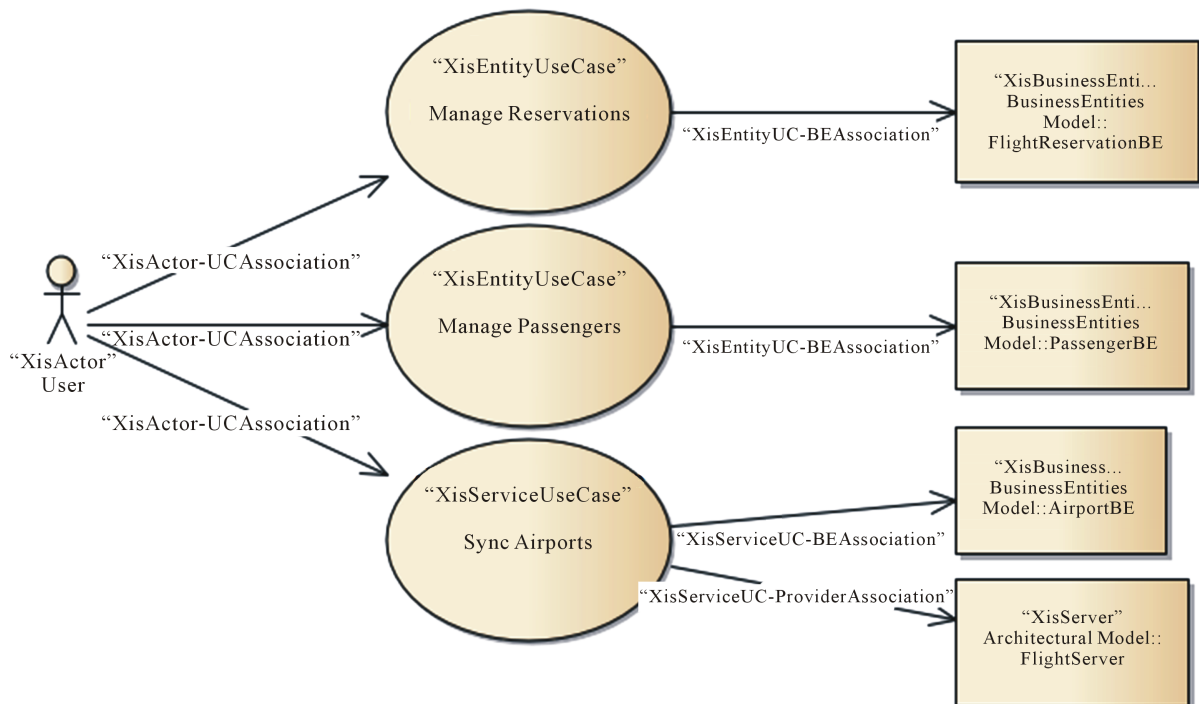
"XisActor"
User

"XisActor-UCAssociation"

"XisActor-UCAssociation"

"XisActor-UCAssociation"

"XisEntityUseCase"
Manage Reservations

"XisEntityUC-BEAssociation"

"XisBusinessEnti...
BusinessEntities
Model::
FlightReservationBE

"XisEntityUseCase"
Manage Passengers

"XisEntityUC-BEAssociation"

"XisBusinessEnti...
BusinessEntities
Model::PassengerBE

"XisServiceUseCase"
Sync Airports

"XisServiceUC-BEAssociation"

"XisBusiness...
BusinessEntities
Model::AirportBE

"XisServiceUC-ProviderAssociation"

"XisServer"
Architectural Model::
FlightServer